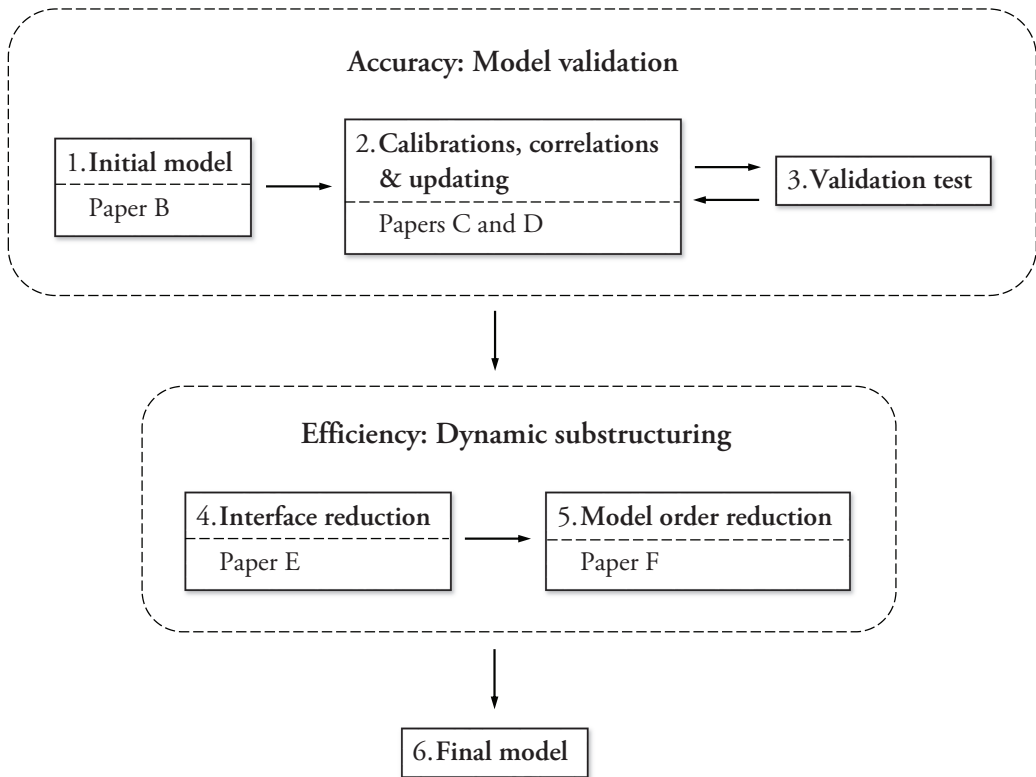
Accuracy: Model validation

1. Initial model

Paper B

2. Calibrations, correlations & updating

Papers C and D

3. Validation test

Efficiency: Dynamic substructuring

4. Interface reduction

Paper E

5. Model order reduction

Paper F

6. Final model